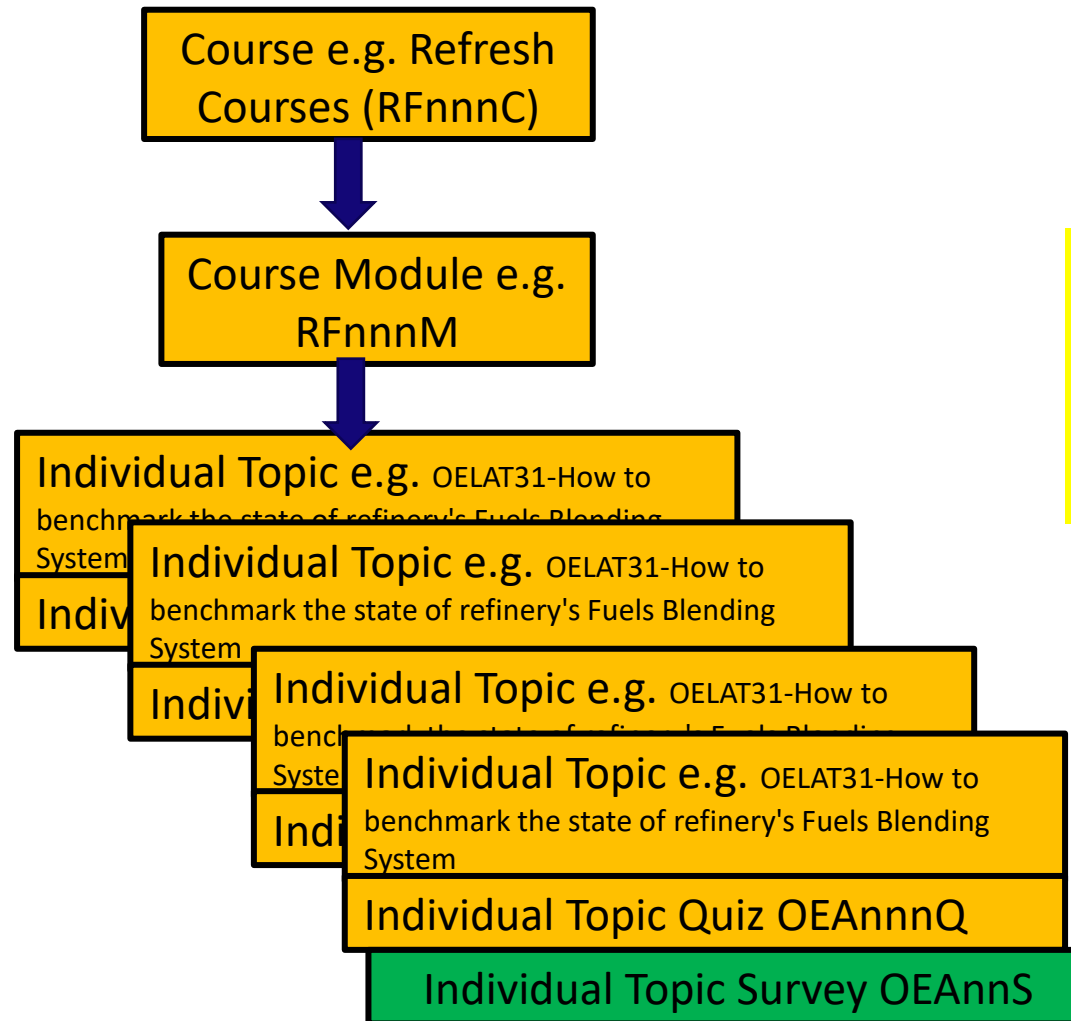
Course e.g. Refresh Courses (RFnnnC)

Course Module e.g. RFnnnM

Individual Topic e.g. OELAT31-How to benchmark the state of refinery's Fuels Blending System

Indiv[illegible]

Individual Topic e.g. OELAT31-How to benchmark the state of refinery's Fuels Blending System

Indivi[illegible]

Individual Topic e.g. OELAT31-How to bench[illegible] Syste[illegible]

Indi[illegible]

Individual Topic e.g. OELAT31-How to benchmark the state of refinery's Fuels Blending System

Individual Topic Quiz OEAnnnQ

Individual Topic Survey OEAnnS